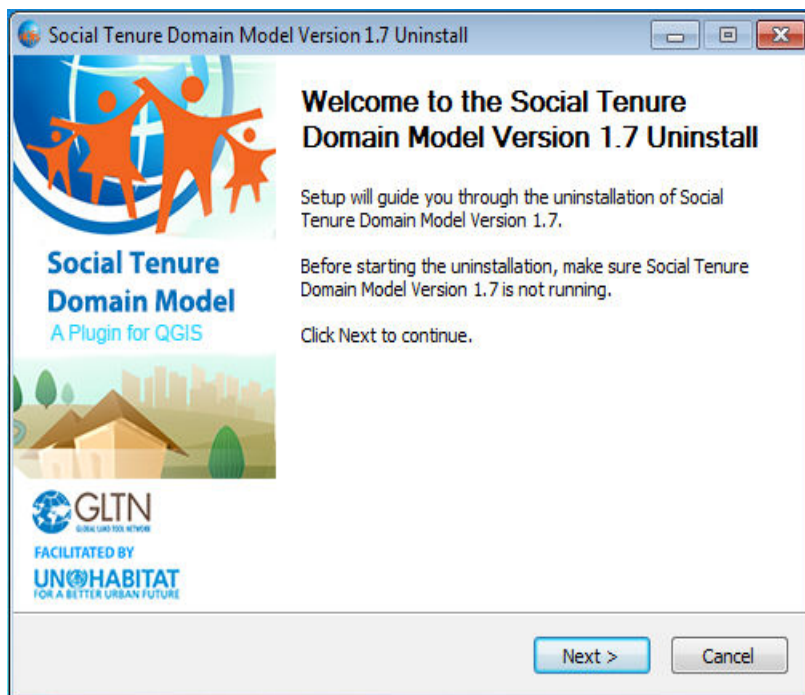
Social Tenure Domain Model Version 1.7 Uninstall

Social Tenure Domain Model
A Plugin for QGIS

GLTN
GLOBAL LAND TOOL NETWORK
FACILITATED BY
UN-HABITAT
FOR A BETTER URBAN FUTURE

Welcome to the Social Tenure Domain Model Version 1.7 Uninstall

Setup will guide you through the uninstallation of Social Tenure Domain Model Version 1.7.

Before starting the uninstallation, make sure Social Tenure Domain Model Version 1.7 is not running.

Click Next to continue.

Next >
Cancel